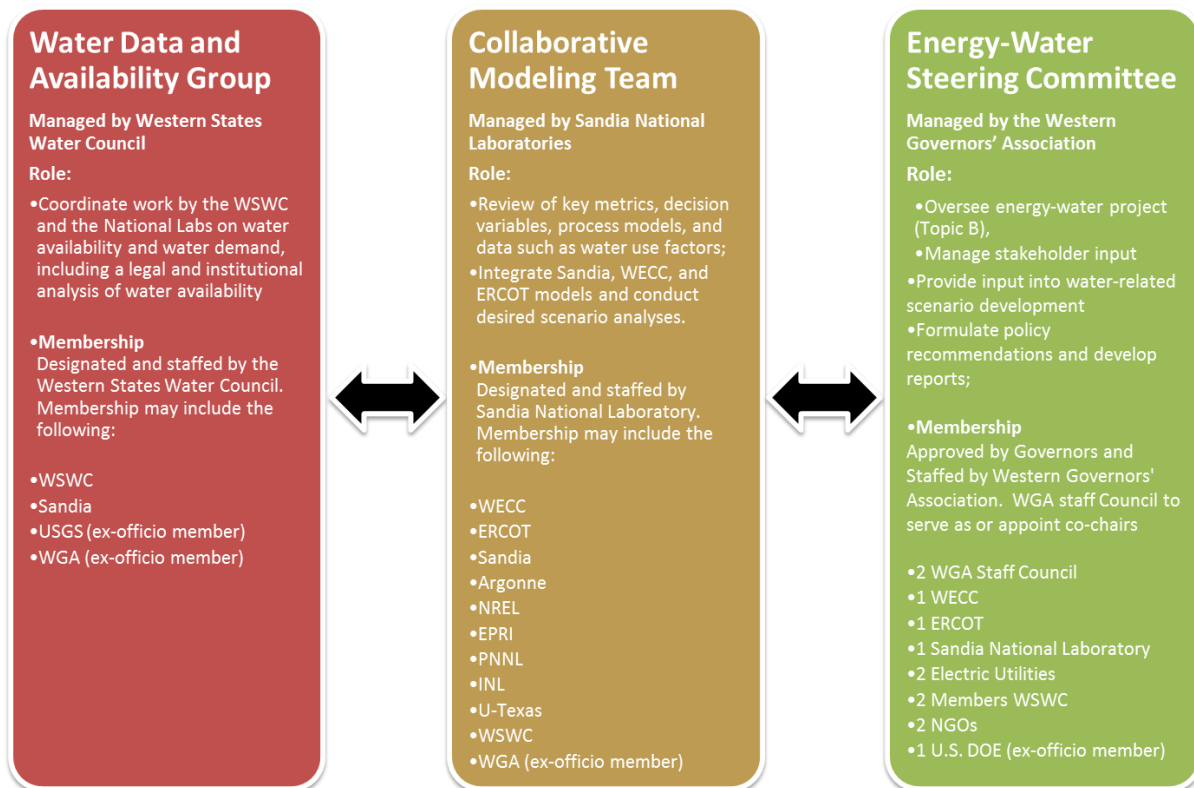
Water Data and Availability Group

Managed by Western States Water Council

Role:

•Coordinate work by the WSWC and the National Labs on water availability and water demand, including a legal and institutional analysis of water availability

•Membership
Designated and staffed by the Western States Water Council. Membership may include the following:

•WSWC
•Sandia
•USGS (ex-officio member)
•WGA (ex-officio member)

Collaborative Modeling Team

Managed by Sandia National Laboratories

Role:

•Review of key metrics, decision variables, process models, and data such as water use factors;
•Integrate Sandia, WECC, and ERCOT models and conduct desired scenario analyses.

•Membership
Designated and staffed by Sandia National Laboratory. Membership may include the following:

•WECC
•ERCOT
•Sandia
•Argonne
•NREL
•EPRI
•PNNL
•INL
•U-Texas
•WSWC
•WGA (ex-officio member)

Energy-Water Steering Committee

Managed by the Western Governors' Association

Role:

•Oversee energy-water project (Topic B),
•Manage stakeholder input
•Provide input into water-related scenario development
•Formulate policy recommendations and develop reports;

•Membership
Approved by Governors and Staffed by Western Governors' Association. WGA staff Council to serve as or appoint co-chairs

•2 WGA Staff Council
•1 WECC
•1 ERCOT
•1 Sandia National Laboratory
•2 Electric Utilities
•2 Members WSWC
•2 NGOs
•1 U.S. DOE (ex-officio member)